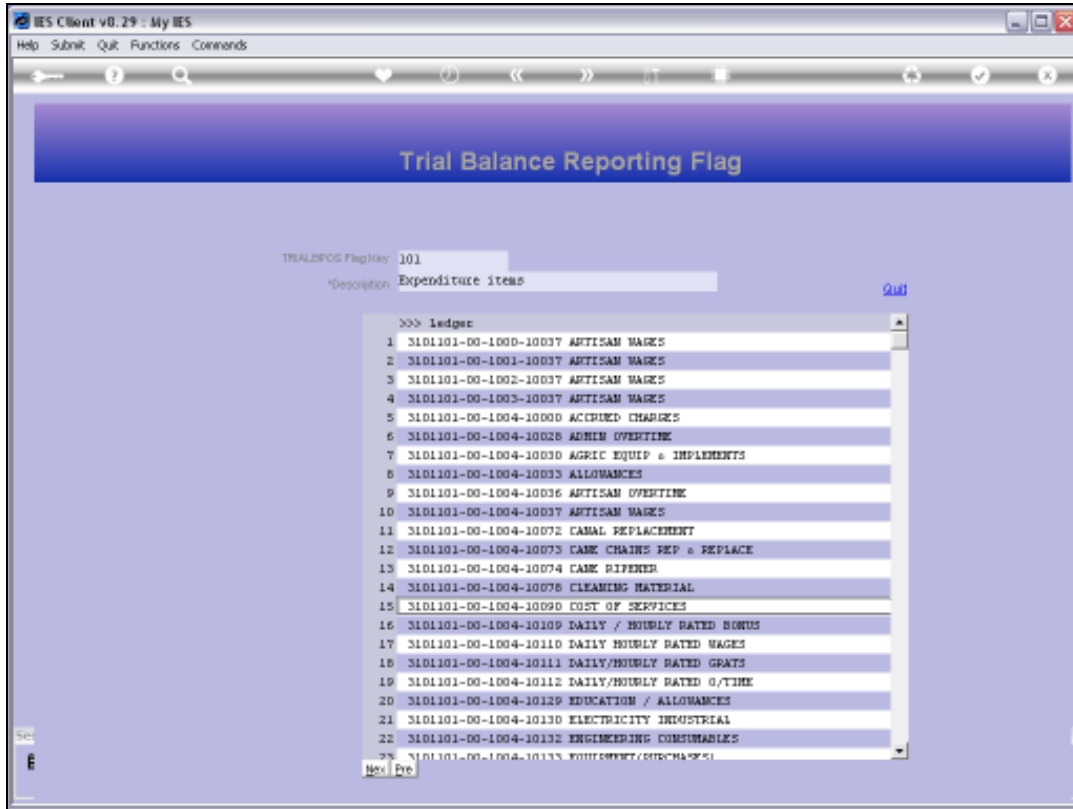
IES Client v8.29 : My IES

Help Submit Quit Functions Commands

Trial Balance Reporting Flag

TRIALBPOS Flag Key 101

*Description Expenditure items

Quit

>>> ledger

| | |
|---|---|
| 1 | 3101101-00-1000-10037 ARTISAN WAGES |
| 2 | 3101101-00-1001-10037 ARTISAN WAGES |
| 3 | 3101101-00-1002-10037 ARTISAN WAGES |
| 4 | 3101101-00-1003-10037 ARTISAN WAGES |
| 5 | 3101101-00-1004-10000 ACCRUED CHARGES |
| 6 | 3101101-00-1004-10028 ADMIN OVERTIME |
| 7 | 3101101-00-1004-10030 AGRIC EQUIP & IMPLEMENTS |
| 8 | 3101101-00-1004-10033 ALLOWANCES |
| 9 | 3101101-00-1004-10036 ARTISAN OVERTIME |
| 10 | 3101101-00-1004-10037 ARTISAN WAGES |
| 11 | 3101101-00-1004-10072 CANAL REPLACEMENT |
| 12 | 3101101-00-1004-10073 CANE CHAINS REP & REPLACE |
| 13 | 3101101-00-1004-10074 CANE RIPENER |
| 14 | 3101101-00-1004-10078 CLEANING MATERIAL |
| 15 | 3101101-00-1004-10090 COST OF SERVICES |
| 16 | 3101101-00-1004-10109 DAILY / HOURLY RATED BONUS |
| 17 | 3101101-00-1004-10110 DAILY HOURLY RATED WAGES |
| 18 | 3101101-00-1004-10111 DAILY/HOURLY RATED GRATS |
| 19 | 3101101-00-1004-10112 DAILY/HOURLY RATED O/TIME |
| 20 | 3101101-00-1004-10129 EDUCATION / ALLOWANCES |
| 21 | 3101101-00-1004-10130 ELECTRICITY INDUSTRIAL |
| 22 | 3101101-00-1004-10132 ENGINEERING CONSUMABLES |
| 23 | 3101101-00-1004-10133 EQUIPMENT(PURCHASES) |

Nex Pre

Se

E